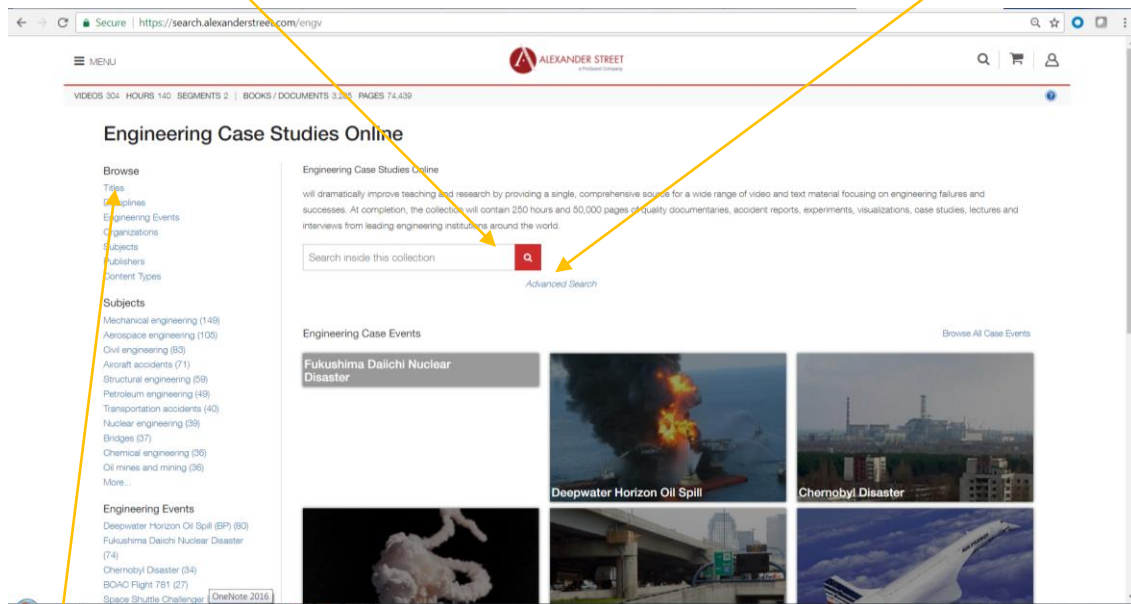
Secure | https://search.alexanderstreet.com/engv

MENU

ALEXANDER STREET
a ProQuest Company

VIDEOS 304 HOURS 140 SEGMENTS 2 | BOOKS / DOCUMENTS 3,2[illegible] PAGES 74,439

Engineering Case Studies Online

Browse
Titles
Disciplines
Engineering Events
Organizations
Subjects
Publishers
Content Types

Subjects
Mechanical engineering (149)
Aerospace engineering (105)
Civil engineering (83)
Aircraft accidents (71)
Structural engineering (59)
Petroleum engineering (49)
Transportation accidents (40)
Nuclear engineering (39)
Bridges (37)
Chemical engineering (36)
Oil mines and mining (36)
More...

Engineering Events
Deepwater Horizon Oil Spill (BP) (80)
Fukushima Daiichi Nuclear Disaster (74)
Chernobyl Disaster (34)
BOAC Flight 781 (27)
Space Shuttle Challenger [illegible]

OneNote 2016

Engineering Case Studies Online
will dramatically improve teaching and research by providing a single, comprehensive source for a wide range of video and text material focusing on engineering failures and successes. At completion, the collection will contain 250 hours and 50,000 pages of quality documentaries, accident reports, experiments, visualizations, case studies, lectures and interviews from leading engineering institutions around the world.

Search inside this collection

Advanced Search

Engineering Case Events

Browse All Case Events

Fukushima Daiichi Nuclear Disaster

Deepwater Horizon Oil Spill

Chernobyl Disaster